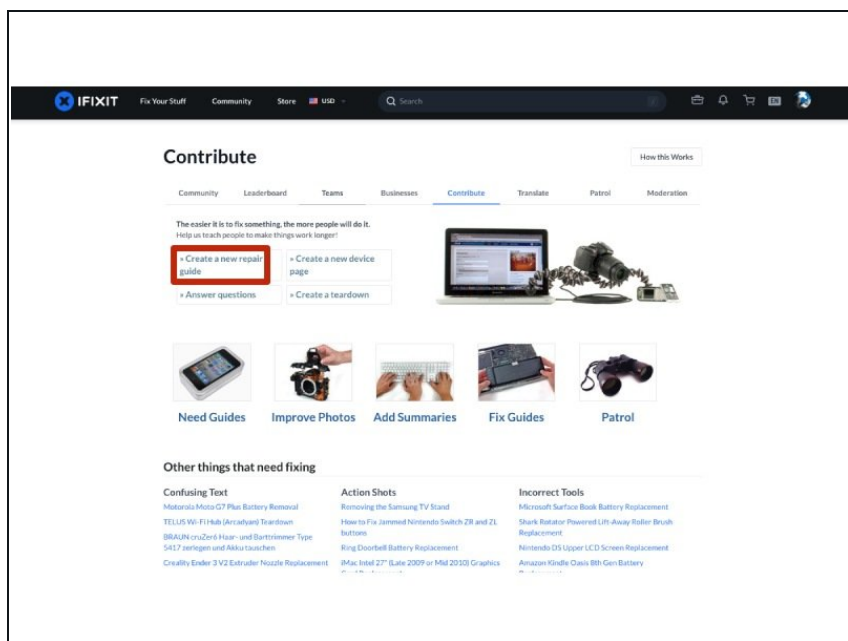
IFIXIT Fix Your Stuff Community Store USD Search EN

Contribute

How this Works

Community Leaderboard Teams Businesses Contribute Translate Patrol Moderation

The easier it is to fix something, the more people will do it. Help us teach people to make things work longer!

» Create a new repair guide

» Create a new device page

» Answer questions

» Create a teardown

Need Guides

Improve Photos

Add Summaries

Fix Guides

Patrol

Other things that need fixing

Confusing Text

Motorola Moto G7 Plus Battery Removal

TELUS Wi-Fi Hub (Arcadyan) Teardown

BRAUN cruZer6 Haar- und Barttrimmer Type 5417 zerlegen und Akku tauschen

Creality Ender 3 V2 Extruder Nozzle Replacement

Action Shots

Removing the Samsung TV Stand

How to Fix Jammed Nintendo Switch ZR and ZL buttons

Ring Doorbell Battery Replacement

iMac Intel 27" (Late 2009 or Mid 2010) Graphics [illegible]

Incorrect Tools

Microsoft Surface Book Battery Replacement

Shark Rotator Powered Lift-Away Roller Brush Replacement

Nintendo DS Upper LCD Screen Replacement

Amazon Kindle Oasis 8th Gen Battery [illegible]